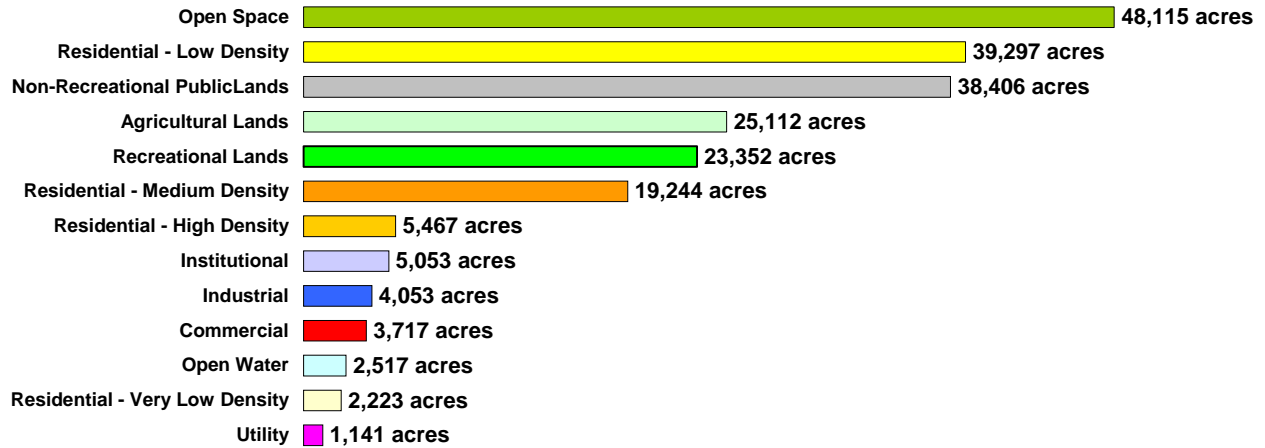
Open Space 48,115 acres
Residential - Low Density 39,297 acres
Non-Recreational PublicLands 38,406 acres
Agricultural Lands 25,112 acres
Recreational Lands 23,352 acres
Residential - Medium Density 19,244 acres
Residential - High Density 5,467 acres
Institutional 5,053 acres
Industrial 4,053 acres
Commercial 3,717 acres
Open Water 2,517 acres
Residential - Very Low Density 2,223 acres
Utility 1,141 acres